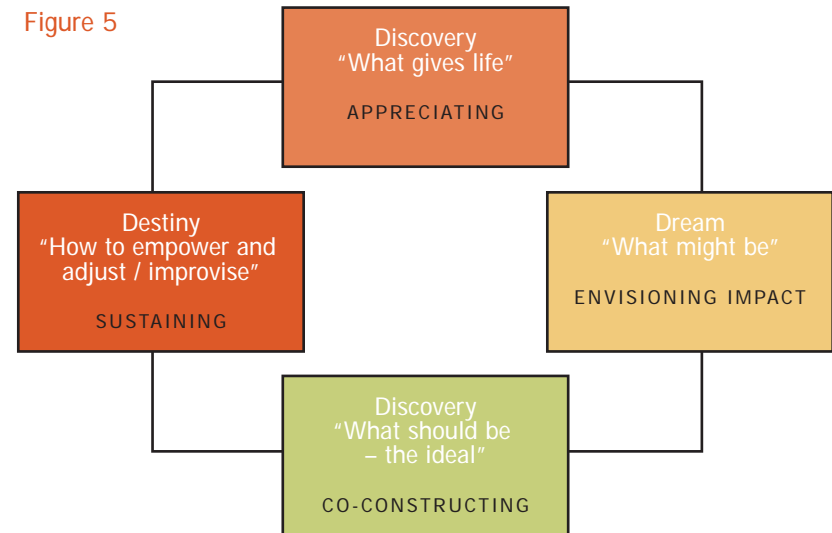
Figure 5

Discovery
"What gives life"

APPRECIATING

Dream
"What might be"

ENVISIONING IMPACT

Discovery
"What should be – the ideal"

CO-CONSTRUCTING

Destiny
"How to empower and adjust / improvise"

SUSTAINING